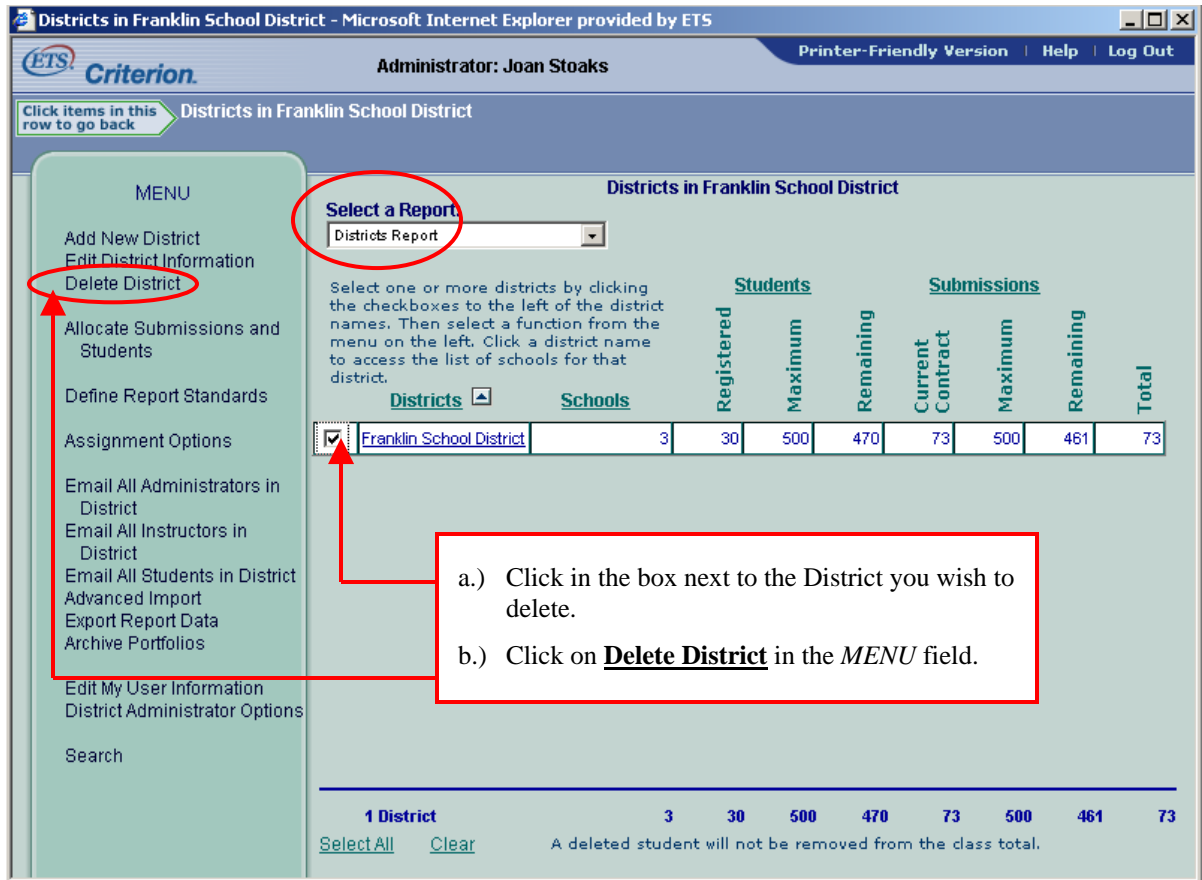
Districts in Franklin School District - Microsoft Internet Explorer provided by ETS

ETS Criterion.

Administrator: Joan Stoaks

Printer-Friendly Version | Help | Log Out

Click items in this row to go back

Districts in Franklin School District

MENU

Add New District
Edit District Information
Delete District

Allocate Submissions and Students

Define Report Standards

Assignment Options

Email All Administrators in District
Email All Instructors in District
Email All Students in District
Advanced Import
Export Report Data
Archive Portfolios

Edit My User Information
District Administrator Options

Search

Districts in Franklin School District

Select a Report:
Districts Report

Select one or more districts by clicking the checkboxes to the left of the district names. Then select a function from the menu on the left. Click a district name to access the list of schools for that district.

| | Districts | Schools | Students Registered | Students Maximum | Students Remaining | Submissions Current Contract | Submissions Maximum | Submissions Remaining | Total |
|---|---|---|---|---|---|---|---|---|---|
| ☑ | Franklin School District | 3 | 30 | 500 | 470 | 73 | 500 | 461 | 73 |

a.) Click in the box next to the District you wish to delete.

b.) Click on **Delete District** in the *MENU* field.

| 1 District | 3 | 30 | 500 | 470 | 73 | 500 | 461 | 73 |
|---|---|---|---|---|---|---|---|---|

Select All Clear A deleted student will not be removed from the class total.